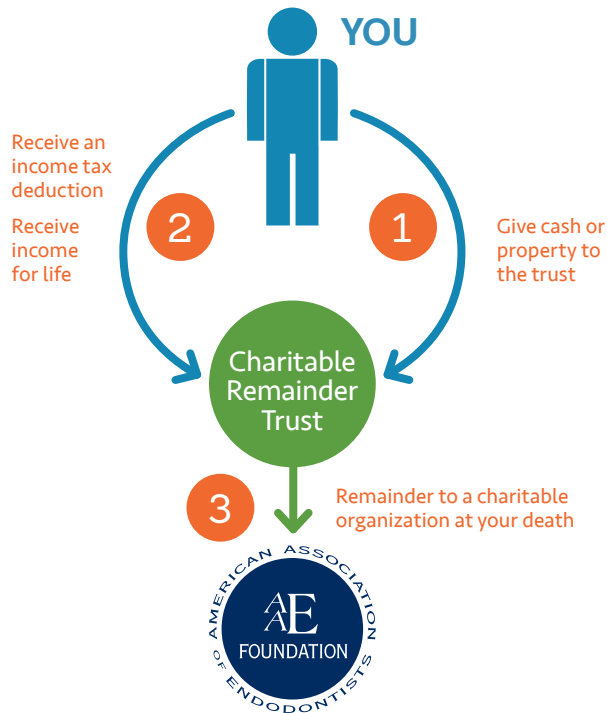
YOU

Receive an income tax deduction

Receive income for life

2

1

Give cash or property to the trust

Charitable Remainder Trust

3

Remainder to a charitable organization at your death

AMERICAN ASSOCIATION OF ENDODONTISTS

AAE

FOUNDATION